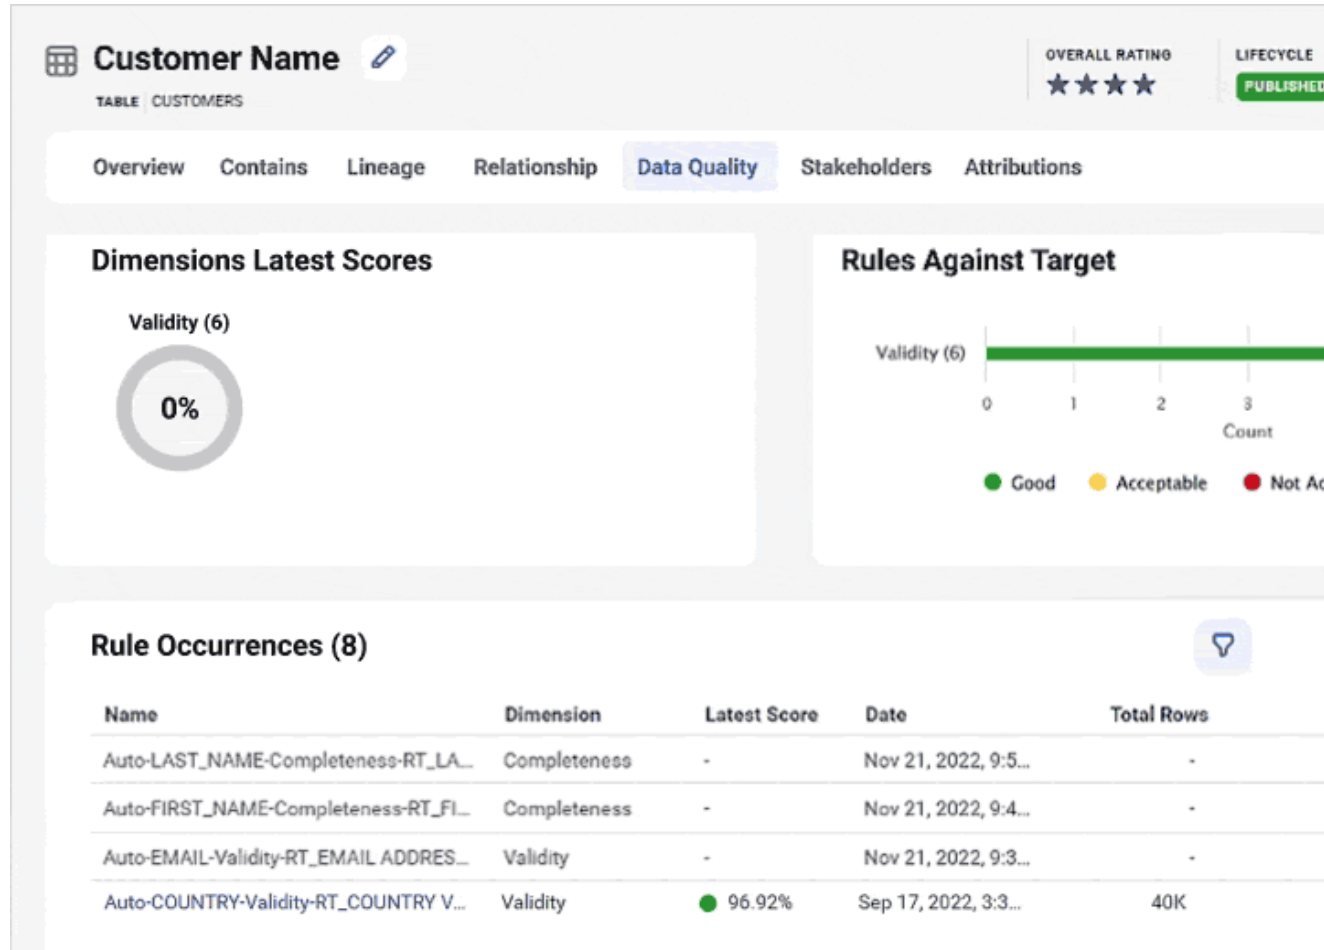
Customer Name

TABLE | CUSTOMERS

OVERALL RATING

LIFECYCLE

PUBLISHED

Overview Contains Lineage Relationship Data Quality Stakeholders Attributions

Dimensions Latest Scores

Validity (6)

0%

Rules Against Target

Validity (6)

0 1 2 3

Count

Good Acceptable Not Ac

Rule Occurrences (8)

| Name | Dimension | Latest Score | Date | Total Rows |
|---|---|---|---|---|
| Auto-LAST_NAME-Completeness-RT_LA... | Completeness | - | Nov 21, 2022, 9:5... | - |
| Auto-FIRST_NAME-Completeness-RT_FI... | Completeness | - | Nov 21, 2022, 9:4... | - |
| Auto-EMAIL-Validity-RT_EMAIL ADDRES... | Validity | - | Nov 21, 2022, 9:3... | - |
| Auto-COUNTRY-Validity-RT_COUNTRY V... | Validity | 96.92% | Sep 17, 2022, 3:3... | 40K |